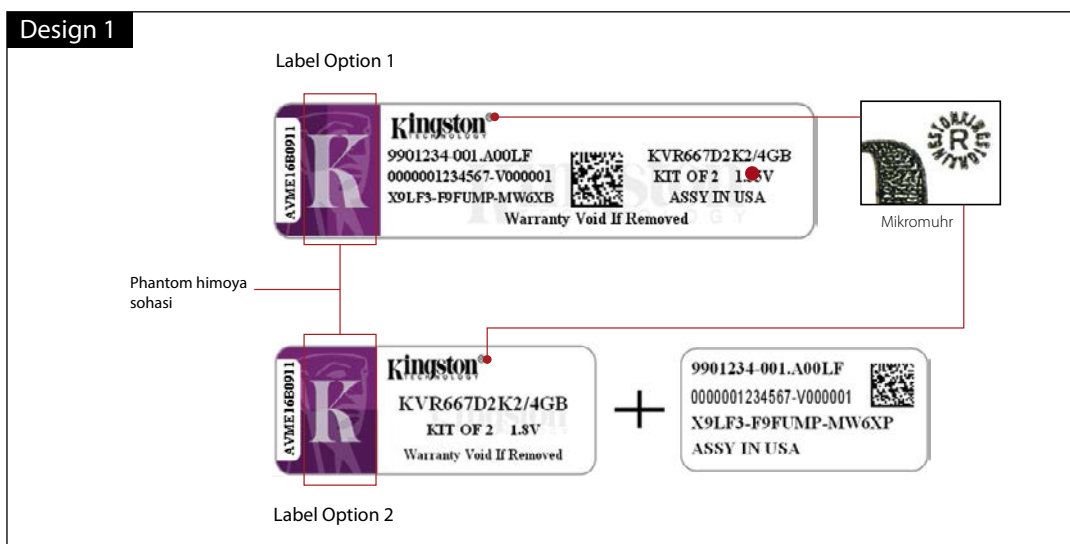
Design 1

Label Option 1

AVME16B0911

K

Kingston®
TECHNOLOGY

9901234-001.A00LF
0000001234567-V000001
X9LF3-F9FUMP-MW6XB

KVR667D2K2/4GB
KIT OF 2 1.8V
ASSY IN USA

Warranty Void If Removed

R

Mikromuhr

Phantom himoya sohasi

AVME16B0911

K

Kingston®
TECHNOLOGY

KVR667D2K2/4GB
KIT OF 2 1.8V
Warranty Void If Removed

+

9901234-001.A00LF
0000001234567-V000001
X9LF3-F9FUMP-MW6XP
ASSY IN USA

Label Option 2